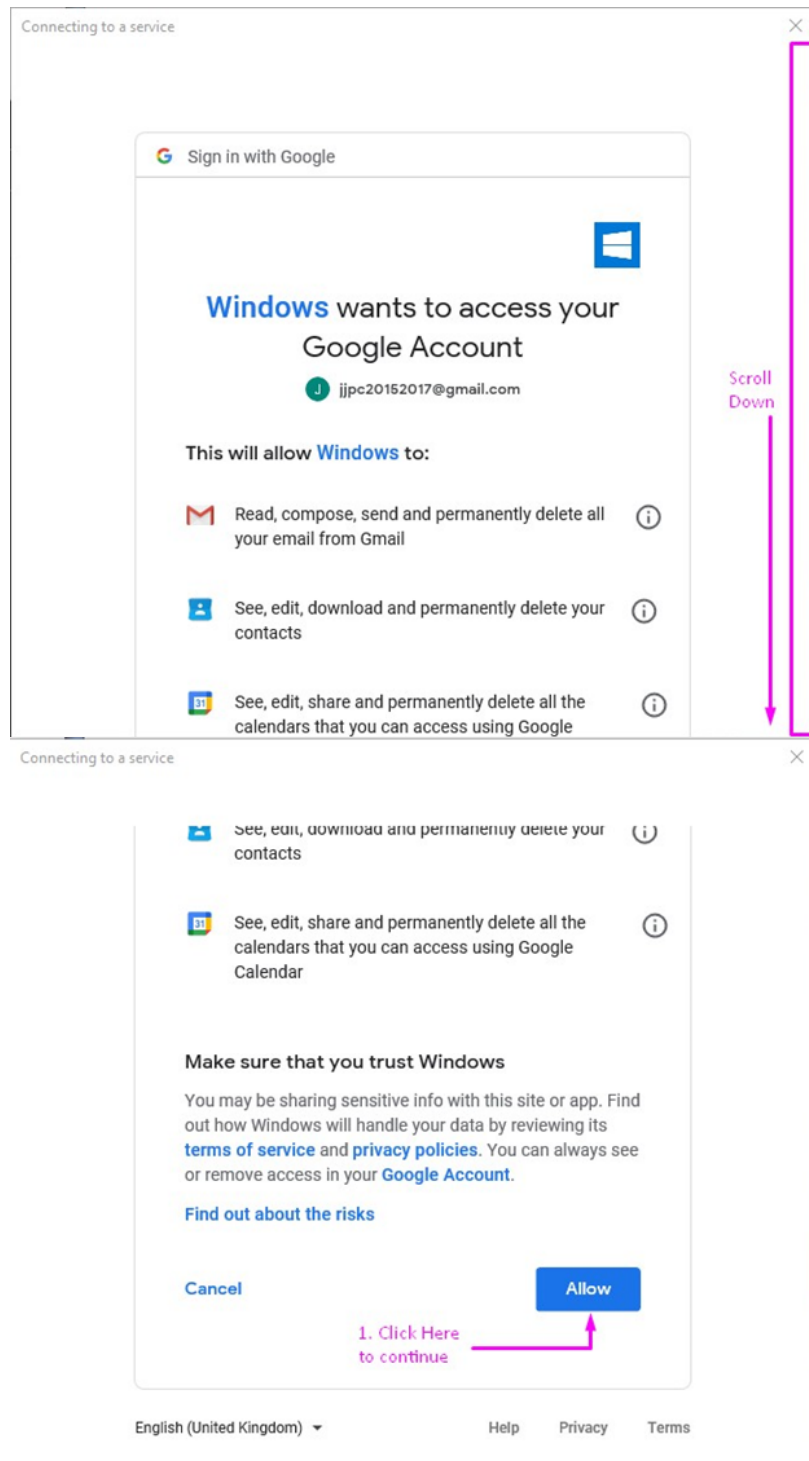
Connecting to a service

×

G Sign in with Google

Windows wants to access your Google Account

J jjpc20152017@gmail.com

Scroll Down

This will allow Windows to:

Read, compose, send and permanently delete all your email from Gmail

See, edit, download and permanently delete your contacts

See, edit, share and permanently delete all the calendars that you can access using Google

Connecting to a service

×

See, edit, download and permanently delete your contacts

See, edit, share and permanently delete all the calendars that you can access using Google Calendar

Make sure that you trust Windows

You may be sharing sensitive info with this site or app. Find out how Windows will handle your data by reviewing its terms of service and privacy policies. You can always see or remove access in your Google Account.

Find out about the risks

Cancel

Allow

1. Click Here to continue

English (United Kingdom)

Help Privacy Terms